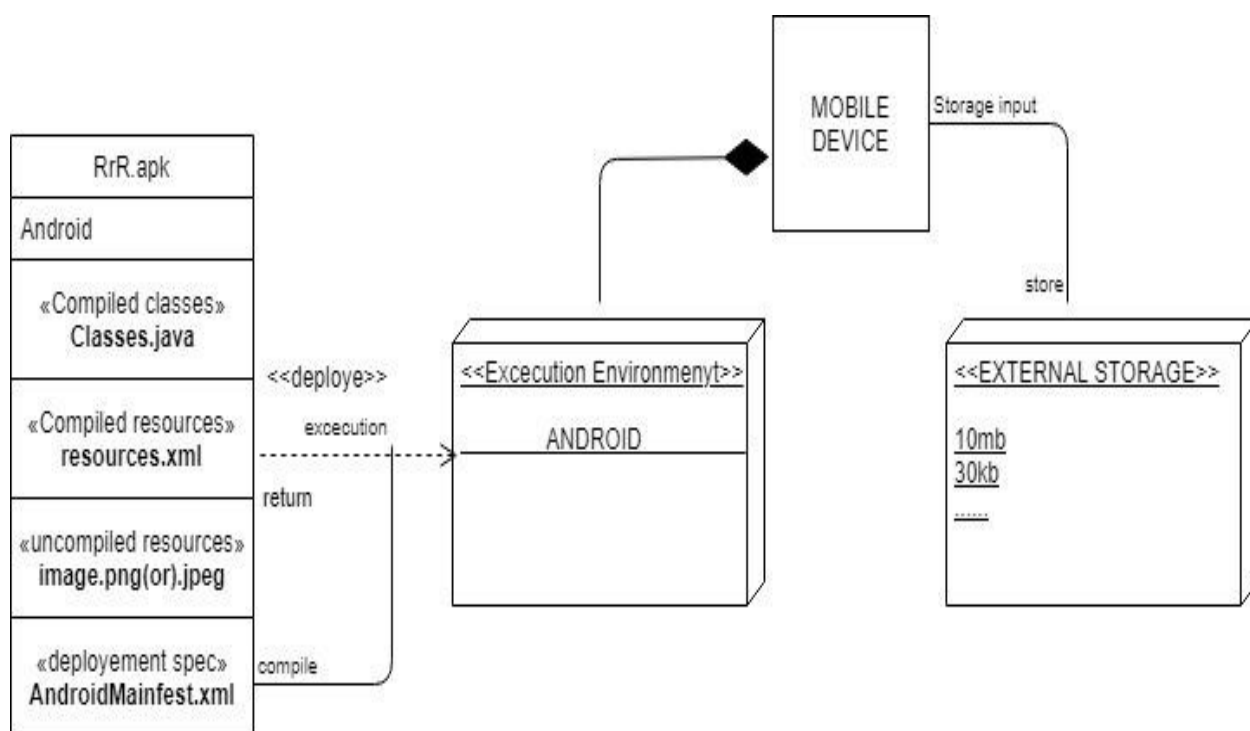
MOBILE DEVICE

Storage input

RrR.apk

Android

«Compiled classes»
Classes.java

«Compiled resources»
resources.xml

«uncompiled resources»
image.png(or).jpeg

«deployement spec»
AndroidMainfest.xml

<<deploye>>

excecution

return

compile

<<Excecution Environmenyt>>

ANDROID

store

<<EXTERNAL STORAGE>>

10mb
30kb
......